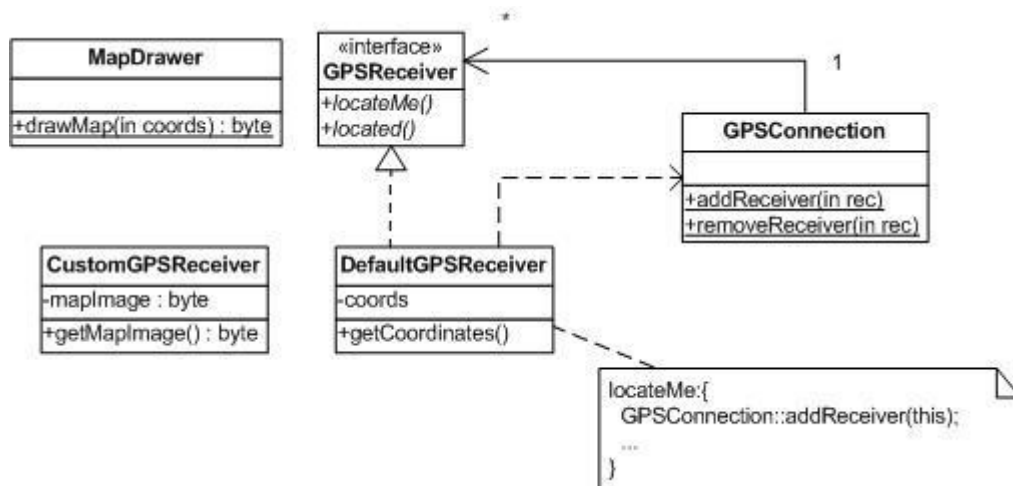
*

MapDrawer
+drawMap(in coords) : byte

«interface»
GPSReceiver
+locateMe()
+located()

1

GPSConnection
+addReceiver(in rec)
+removeReceiver(in rec)

CustomGPSReceiver
-mapImage : byte
+getMapImage() : byte

DefaultGPSReceiver
-coords
+getCoordinates()

locateMe:{
GPSConnection::addReceiver(this);
...
}